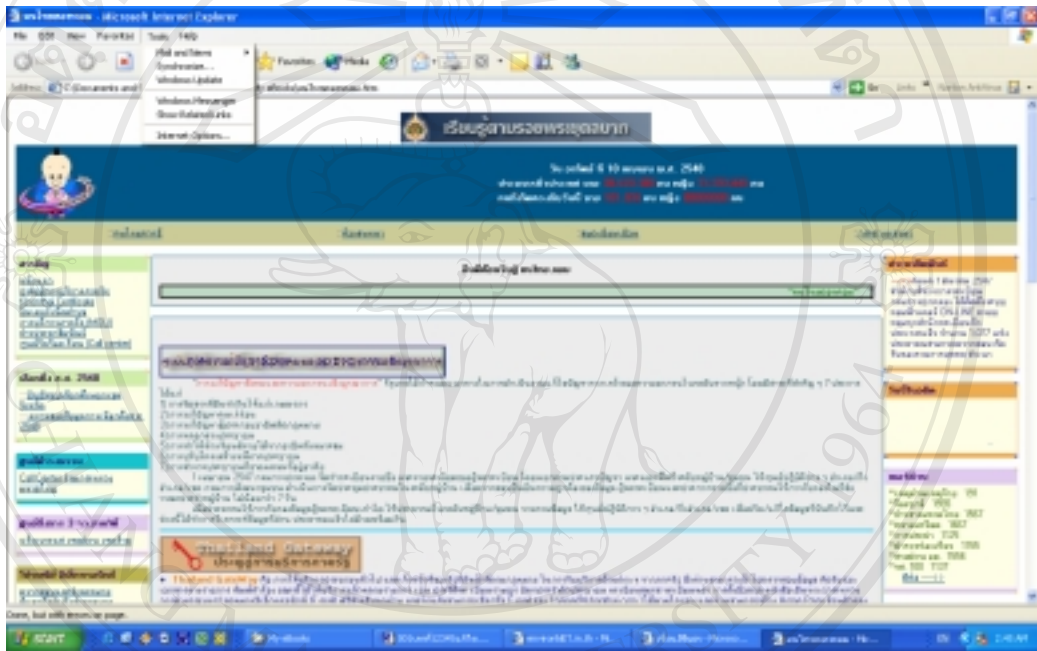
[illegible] - Microsoft Internet Explorer

File Edit View Favorites Tools Help

Mail and News
Synchronize...
Windows Update

Windows Messenger
Show Related Links

Internet Options...

Favorites Media

Address C:\Documents and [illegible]

Go Links

เรียนรู้งานรอบพระเจ้าอยู่หัว

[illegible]

Done, but with errors on page.

start

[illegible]